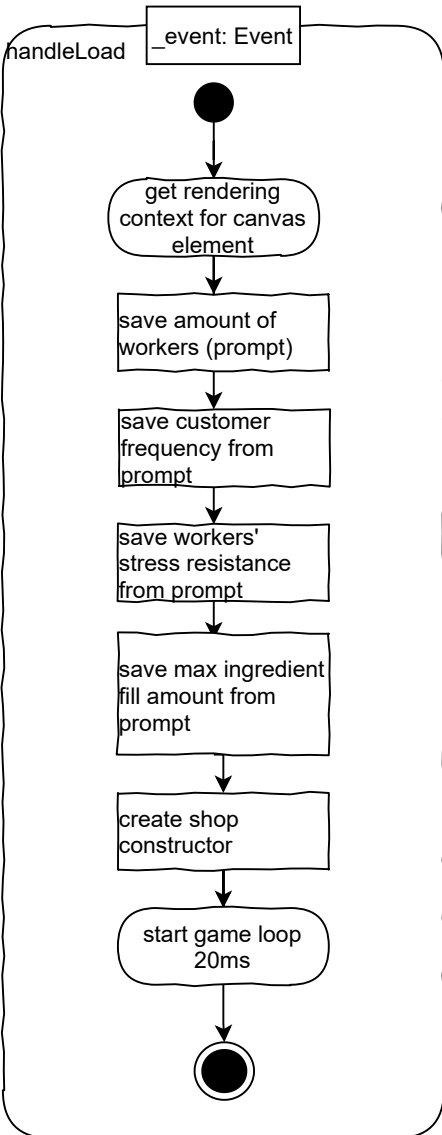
handleLoad

_event: Event

get rendering context for canvas element

save amount of workers (prompt)

save customer frequency from prompt

save workers' stress resistance from prompt

save max ingredient fill amount from prompt

create shop constructor

start game loop 20ms